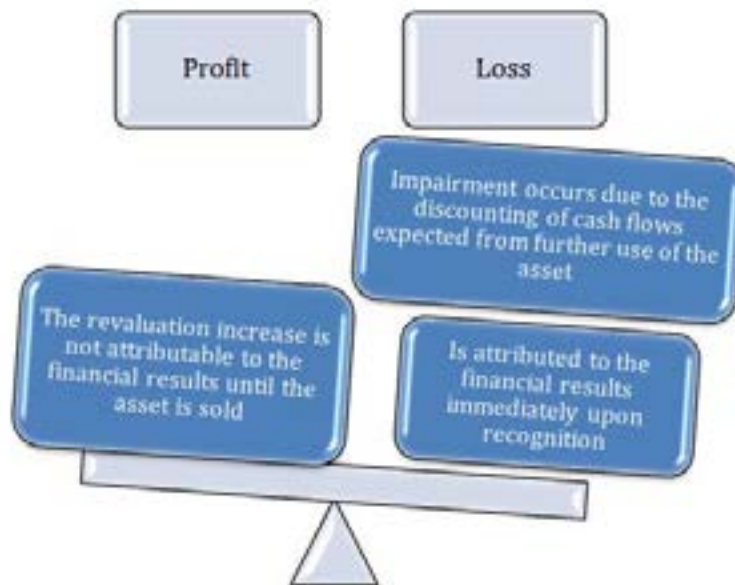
Profit

Loss

Impairment occurs due to the discounting of cash flows expected from further use of the asset

The revaluation increase is not attributable to the financial results until the asset is sold

Is attributed to the financial results immediately upon recognition